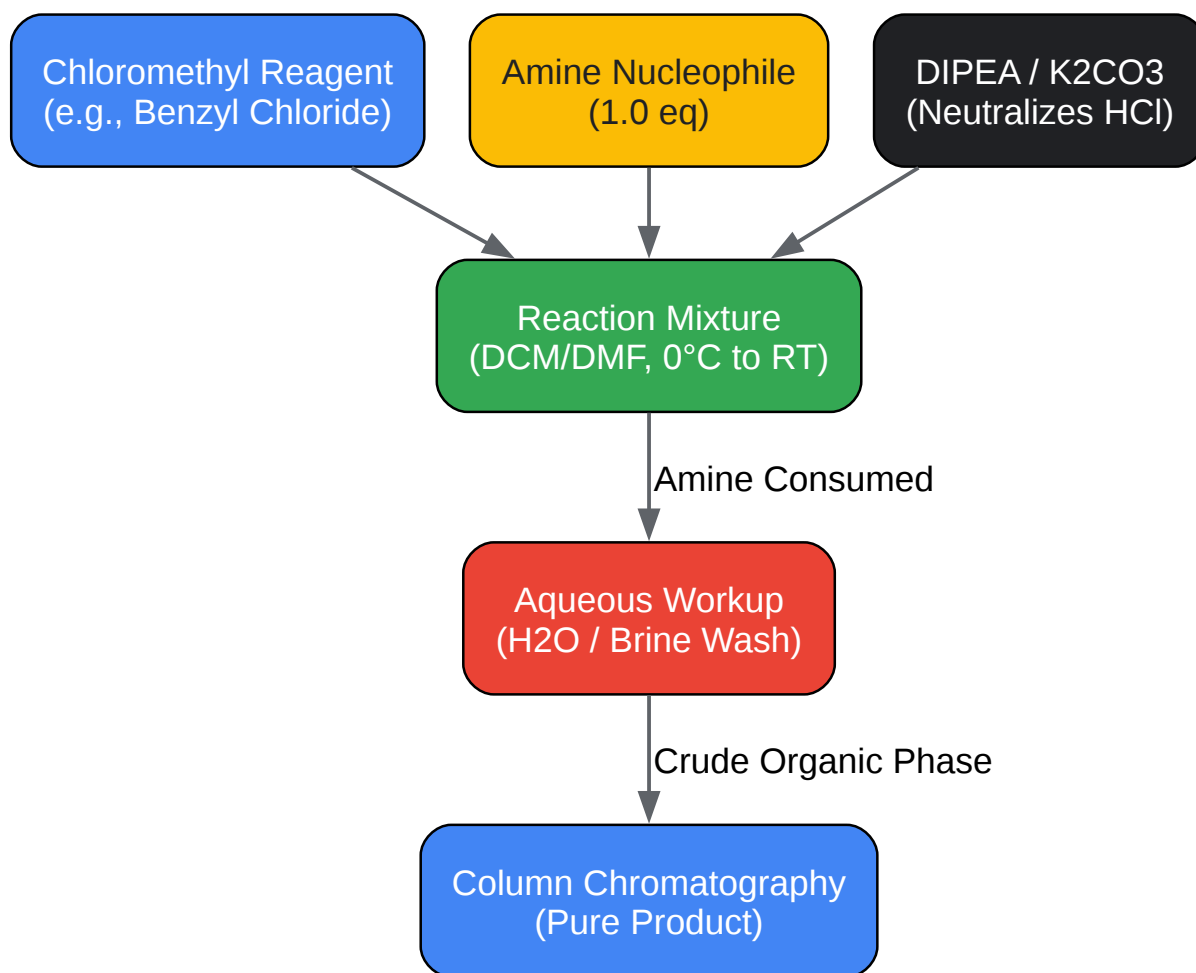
Chloromethyl Reagent
(e.g., Benzyl Chloride)

Amine Nucleophile
(1.0 eq)

DIPEA / K2CO3
(Neutralizes HCl)

Reaction Mixture
(DCM/DMF, 0°C to RT)

Amine Consumed

Aqueous Workup
(H2O / Brine Wash)

Crude Organic Phase

Column Chromatography
(Pure Product)